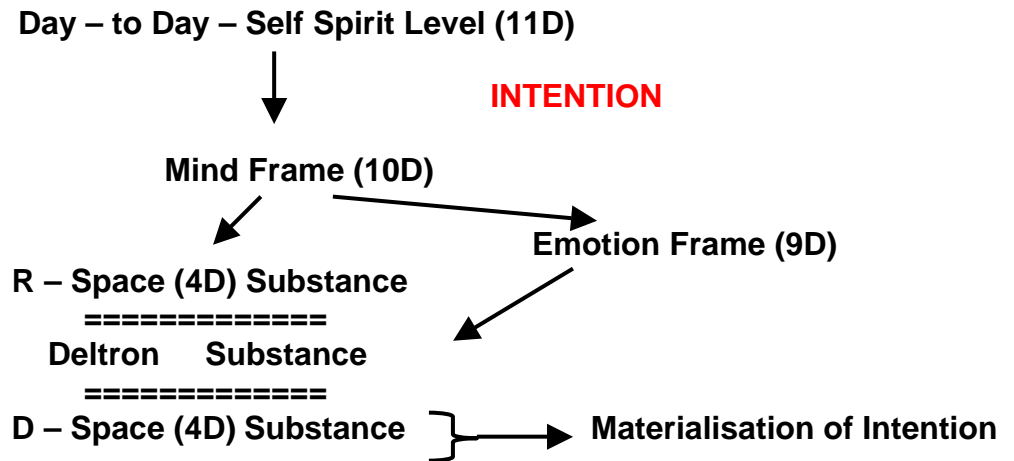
Day – to Day – Self Spirit Level (11D)

INTENTION

Mind Frame (10D)

Emotion Frame (9D)

R – Space (4D) Substance

=============

Deltron Substance

=============

D – Space (4D) Substance

Materialisation of Intention